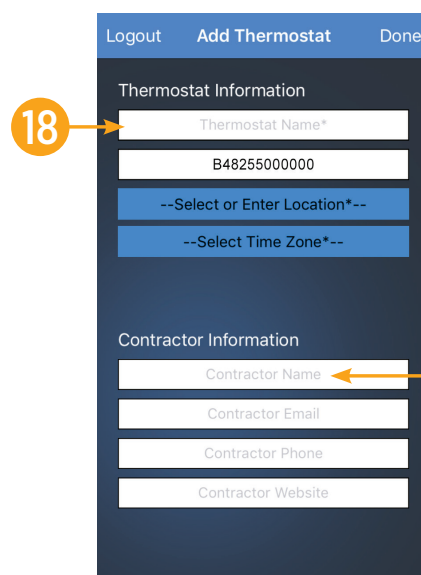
Logout Add Thermostat Done

Thermostat Information

18

Thermostat Name*

B48255000000

--Select or Enter Location*--

--Select Time Zone*--

Contractor Information

Contractor Name

Contractor Email

Contractor Phone

Contractor Website